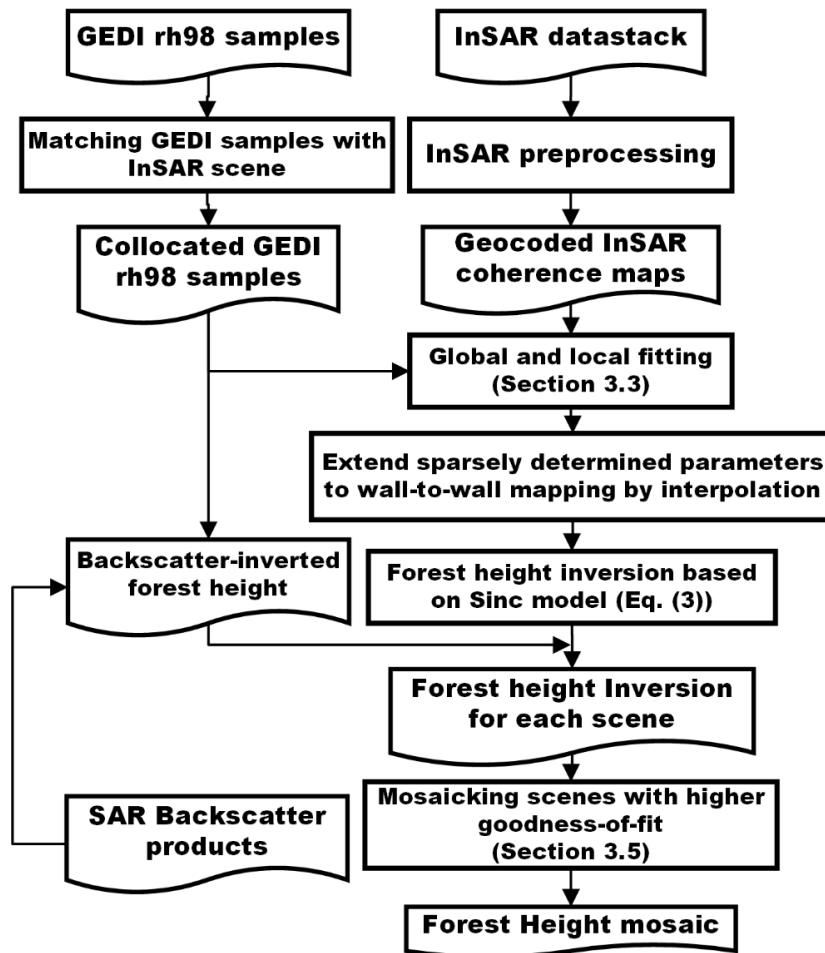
GEDI rh98 samples

InSAR datastack

Matching GEDI samples with InSAR scene

InSAR preprocessing

Collocated GEDI rh98 samples

Geocoded InSAR coherence maps

Global and local fitting (Section 3.3)

Extend sparsely determined parameters to wall-to-wall mapping by interpolation

Backscatter-inverted forest height

Forest height inversion based on Sinc model (Eq. (3))

Forest height Inversion for each scene

SAR Backscatter products

Mosaicking scenes with higher goodness-of-fit (Section 3.5)

Forest Height mosaic